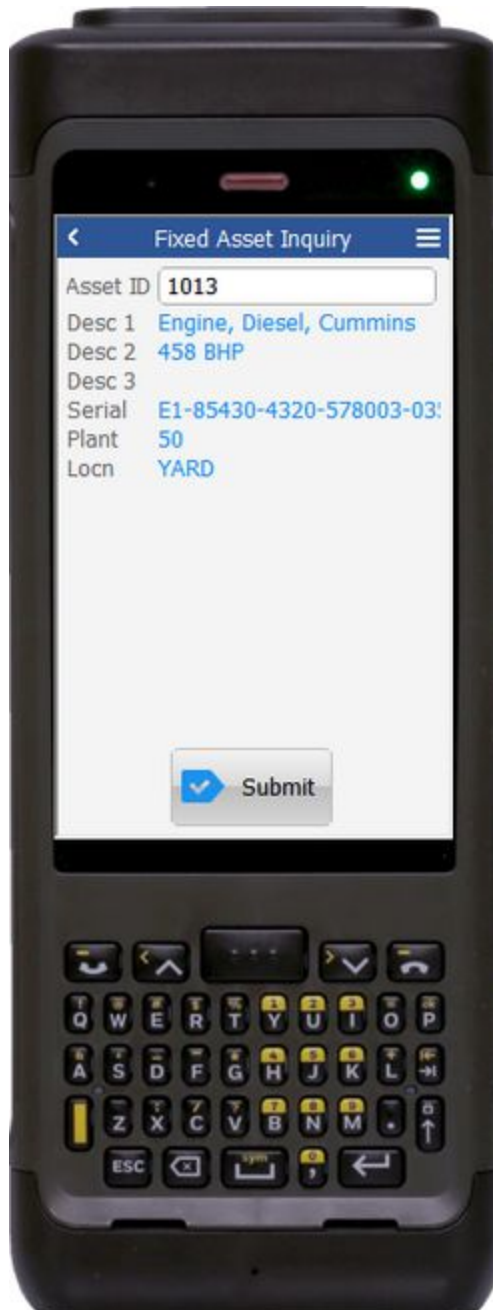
Fixed Asset Inquiry

Asset ID 1013
Desc 1 Engine, Diesel, Cummins
Desc 2 458 BHP
Desc 3
Serial E1-85430-4320-578003-03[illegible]
Plant 50
Locn YARD

Submit

Q W E R T Y U I O P
A S D F G H J K L
Z X C V B N M
ESC sym